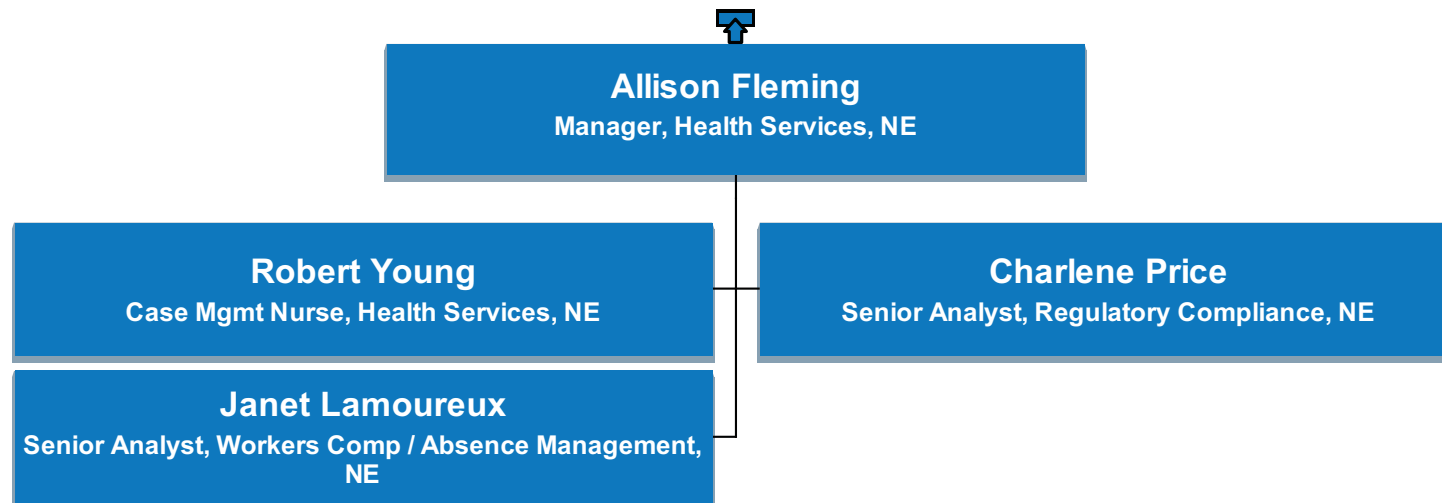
Allison Fleming
Manager, Health Services, NE

Robert Young
Case Mgmt Nurse, Health Services, NE

Charlene Price
Senior Analyst, Regulatory Compliance, NE

Janet Lamoureux
Senior Analyst, Workers Comp / Absence Management, NE